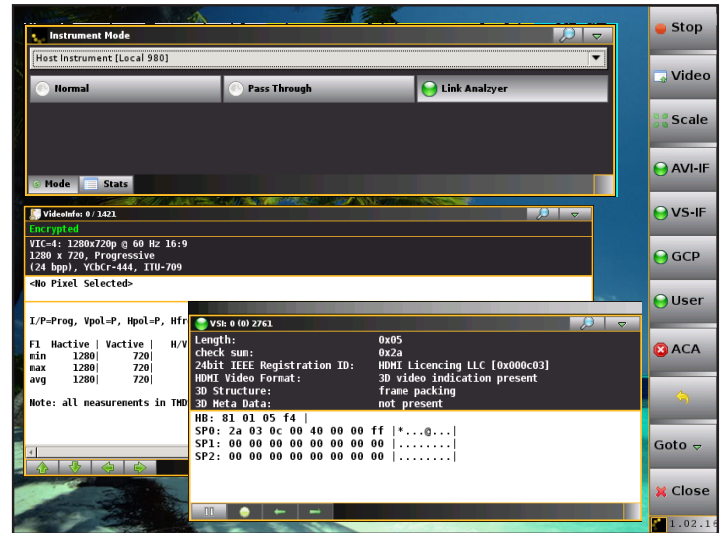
Instrument Mode

Host Instrument [Local 980]

Normal

Pass Through

Link Analyzer

Mode

Stats

VideoInfo: 0 / 1421

Encrypted

VIC=4: 1280x720p @ 60 Hz 16:9
1280 x 720, Progressive
(24 bpp), YCbCr-444, ITU-709

<No Pixel Selected>

I/P=Prog, Vpol=P, Hpol=P, Hfr

| F1 | Hactive | Vactive | H/V |
|---|---|---|---|
| min | 1280 | 720 | |
| max | 1280 | 720 | |
| avg | 1280 | 720 | |

Note: all measurements in TMD

VSI: 0 (0) 2761

| | |
|---|---|
| Length: | 0x05 |
| check sum: | 0x2a |
| 24bit IEEE Registration ID: | HDMI Licencing LLC [0x000c03] |
| HDMI Video Format: | 3D video indication present |
| 3D Structure: | frame packing |
| 3D Meta Data: | not present |

HB: 81 01 05 f4 |
SP0: 2a 03 0c 00 40 00 00 ff |*...@...|
SP1: 00 00 00 00 00 00 00 00 |........|
SP2: 00 00 00 00 00 00 00 00 |........|

Stop
Video
Scale
AVI-IF
VS-IF
GCP
User
ACA
Goto
Close
1.02.1